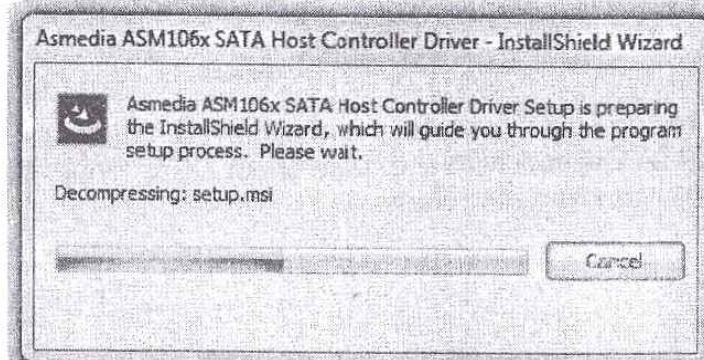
Asmedia ASM106x SATA Host Controller Driver - InstallShield Wizard

Asmedia ASM106x SATA Host Controller Driver Setup is preparing the InstallShield Wizard, which will guide you through the program setup process. Please wait.

Decompressing: setup.msi

Cancel